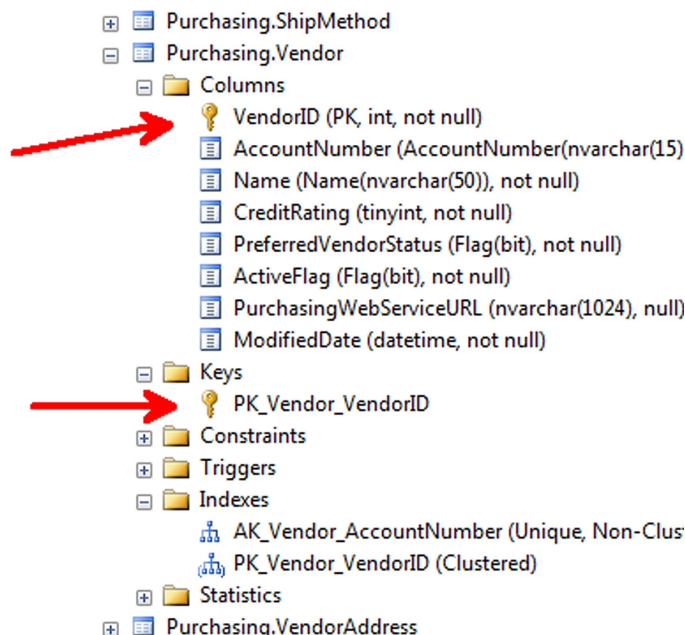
Purchasing.ShipMethod
Purchasing.Vendor
Columns
VendorID (PK, int, not null)
AccountNumber (AccountNumber(nvarchar(15)
Name (Name(nvarchar(50)), not null)
CreditRating (tinyint, not null)
PreferredVendorStatus (Flag(bit), not null)
ActiveFlag (Flag(bit), not null)
PurchasingWebServiceURL (nvarchar(1024), null)
ModifiedDate (datetime, not null)
Keys
PK_Vendor_VendorID
Constraints
Triggers
Indexes
AK_Vendor_AccountNumber (Unique, Non-Clust
PK_Vendor_VendorID (Clustered)
Statistics
Purchasing.VendorAddress